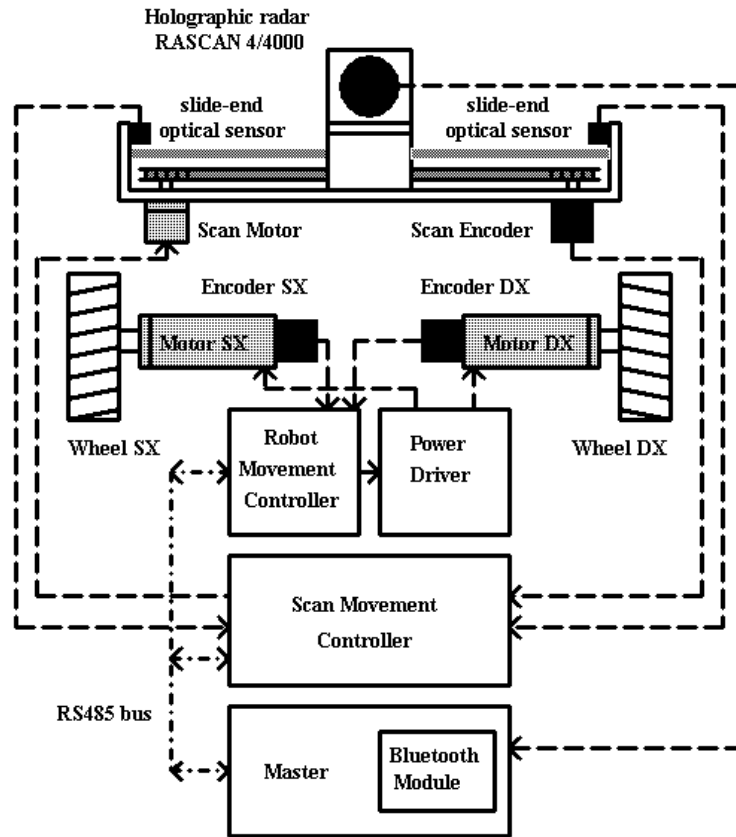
Holographic radar RASCAN 4/4000

slide-end optical sensor

slide-end optical sensor

Scan Motor

Scan Encoder

Encoder SX

Encoder DX

Motor SX

Motor DX

Wheel SX

Robot Movement Controller

Power Driver

Wheel DX

Scan Movement Controller

RS485 bus

Master

Bluetooth Module